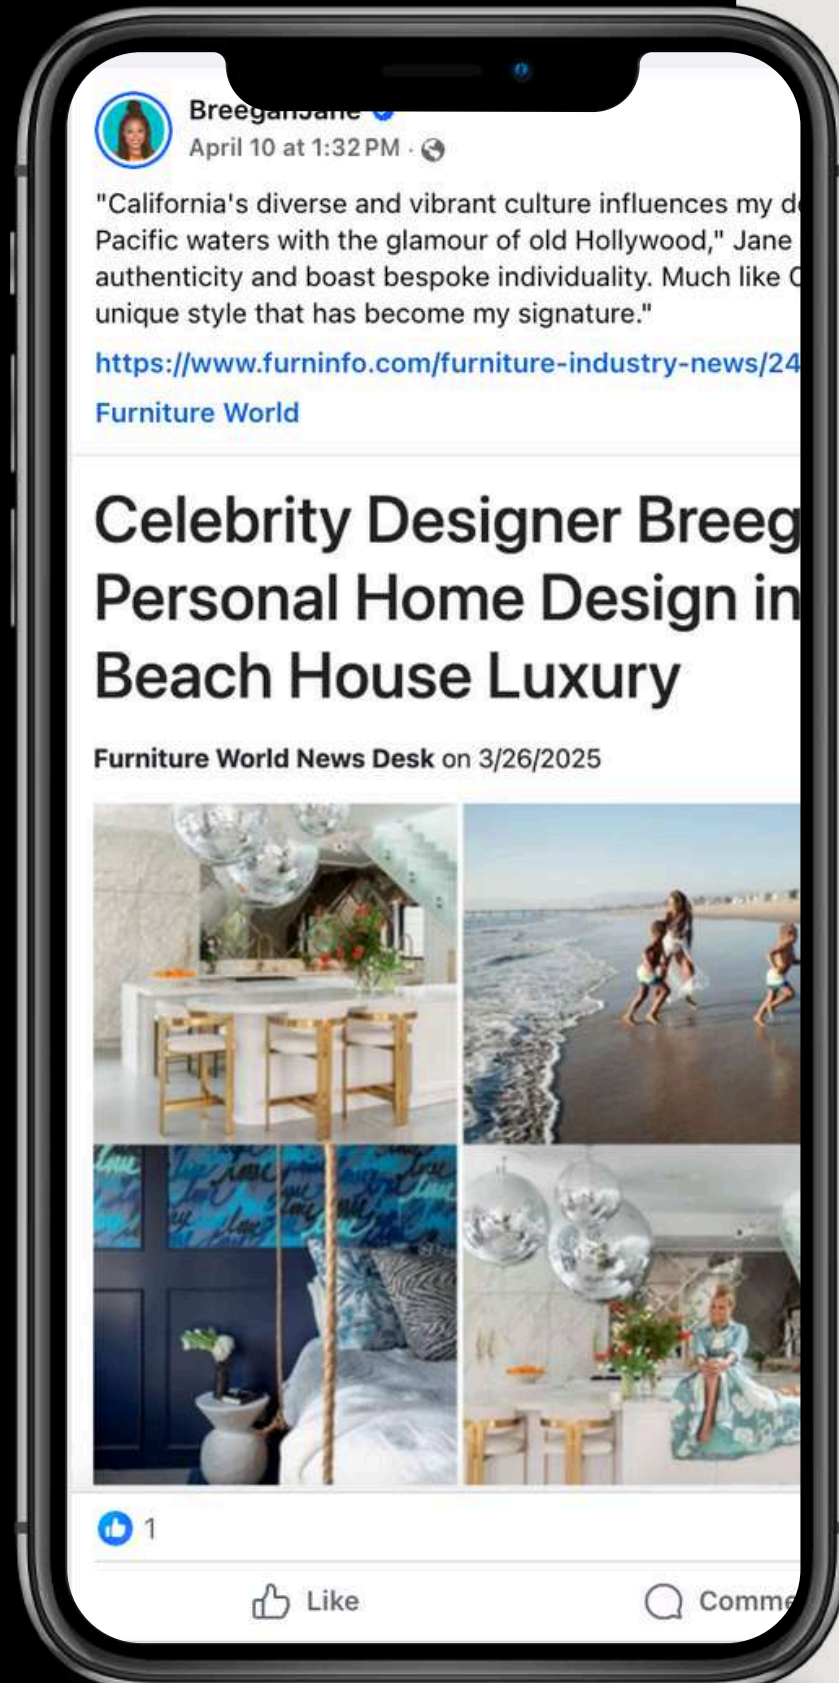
Breeganjane

April 10 at 1:32 PM ·

"California's diverse and vibrant culture influences my d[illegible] Pacific waters with the glamour of old Hollywood," Jane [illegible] authenticity and boast bespoke individuality. Much like C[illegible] unique style that has become my signature."

https://www.furninfo.com/furniture-industry-news/24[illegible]

Furniture World

Celebrity Designer Breeg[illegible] Personal Home Design in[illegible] Beach House Luxury

Furniture World News Desk on 3/26/2025

1

Like

Comme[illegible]